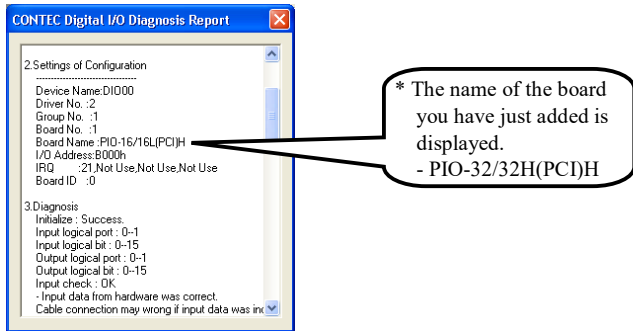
CONTEC Digital I/O Diagnosis Report

2.Settings of Configuration
--------------------------------
Device Name:DIO00
Driver No. :2
Group No. :1
Board No. :1
Board Name :PIO-16/16L(PCI)H
I/O Address:B000h
IRQ :21,Not Use,Not Use,Not Use
Board ID :0

3.Diagnosis
Initialize : Success.
Input logical port : 0--1
Input logical bit : 0--15
Output logical port : 0--1
Output logical bit : 0--15
Input check : OK
- Input data from hardware was correct.
Cable connection may wrong if input data was inc

* The name of the board you have just added is displayed.
- PIO-32/32H(PCI)H